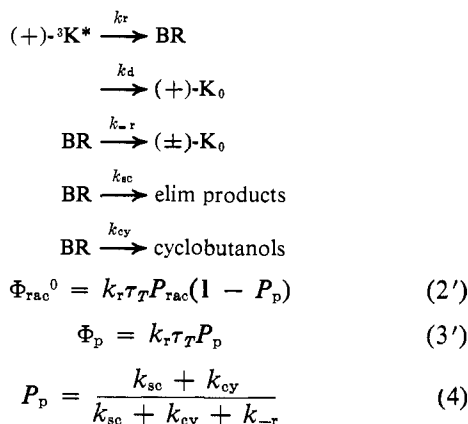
$(+)\text{-}^3K^* \xrightarrow{k_r} BR$

$\xrightarrow{k_d} (+)\text{-}K_0$

$BR \xrightarrow{k_{-r}} (\pm)\text{-}K_0$

$BR \xrightarrow{k_{sc}}$ elim products

$BR \xrightarrow{k_{cy}}$ cyclobutanols

$\Phi_{rac}{}^0 = k_r \tau_T P_{rac}(1 - P_p)$ (2′)

$\Phi_p = k_r \tau_T P_p$ (3′)

$P_p = \frac{k_{sc} + k_{cy}}{k_{sc} + k_{cy} + k_{-r}}$ (4)